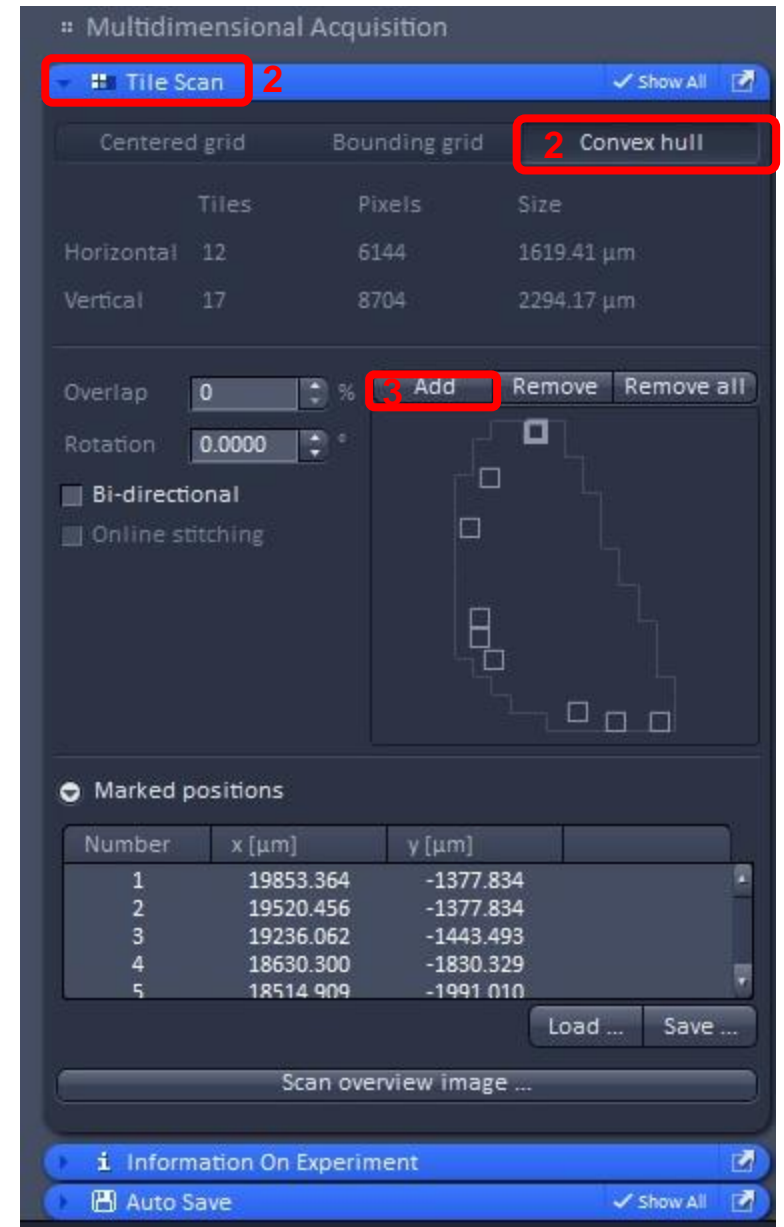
Multidimensional Acquisition

Tile Scan 2

Show All

Centered grid

Bounding grid

2 Convex hull

|  | Tiles | Pixels | Size |
|---|---|---|---|
| Horizontal | 12 | 6144 | 1619.41 µm |
| Vertical | 17 | 8704 | 2294.17 µm |

Overlap 0 %

3 Add

Remove

Remove all

Rotation 0.0000 °

Bi-directional

Online stitching

Marked positions

| Number | x [µm] | y [µm] |
|---|---|---|
| 1 | 19853.364 | -1377.834 |
| 2 | 19520.456 | -1377.834 |
| 3 | 19236.062 | -1443.493 |
| 4 | 18630.300 | -1830.329 |
| 5 | 18514.909 | -1991.010 |

Load ...

Save ...

Scan overview image ...

Information On Experiment

Auto Save

Show All